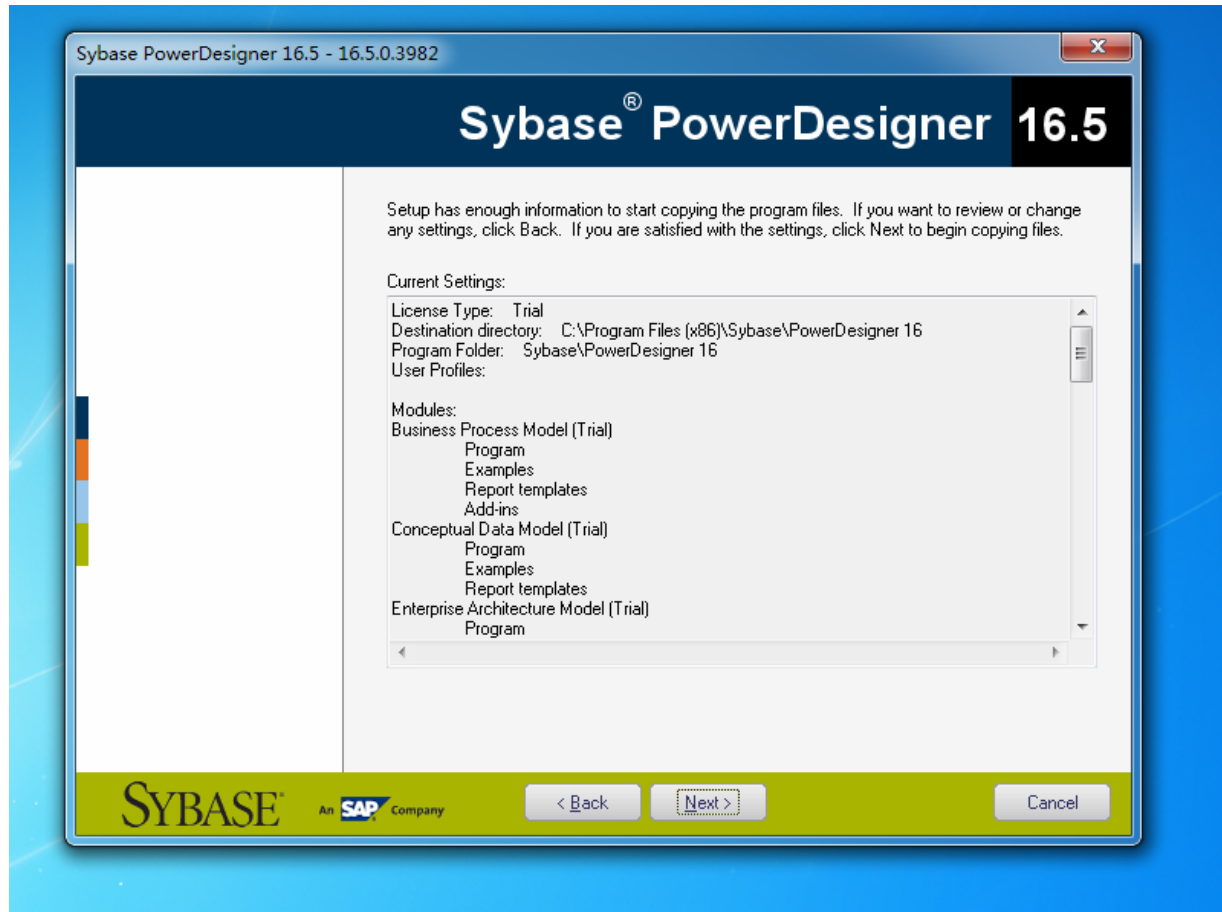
Sybase PowerDesigner 16.5 - 16.5.0.3982

Sybase® PowerDesigner 16.5

Setup has enough information to start copying the program files. If you want to review or change any settings, click Back. If you are satisfied with the settings, click Next to begin copying files.

Current Settings:

License Type: Trial
Destination directory: C:\Program Files (x86)\Sybase\PowerDesigner 16
Program Folder: Sybase\PowerDesigner 16
User Profiles:

Modules:
Business Process Model (Trial)
Program
Examples
Report templates
Add-ins
Conceptual Data Model (Trial)
Program
Examples
Report templates
Enterprise Architecture Model (Trial)
Program

SYBASE An SAP Company

< Back

Next >

Cancel